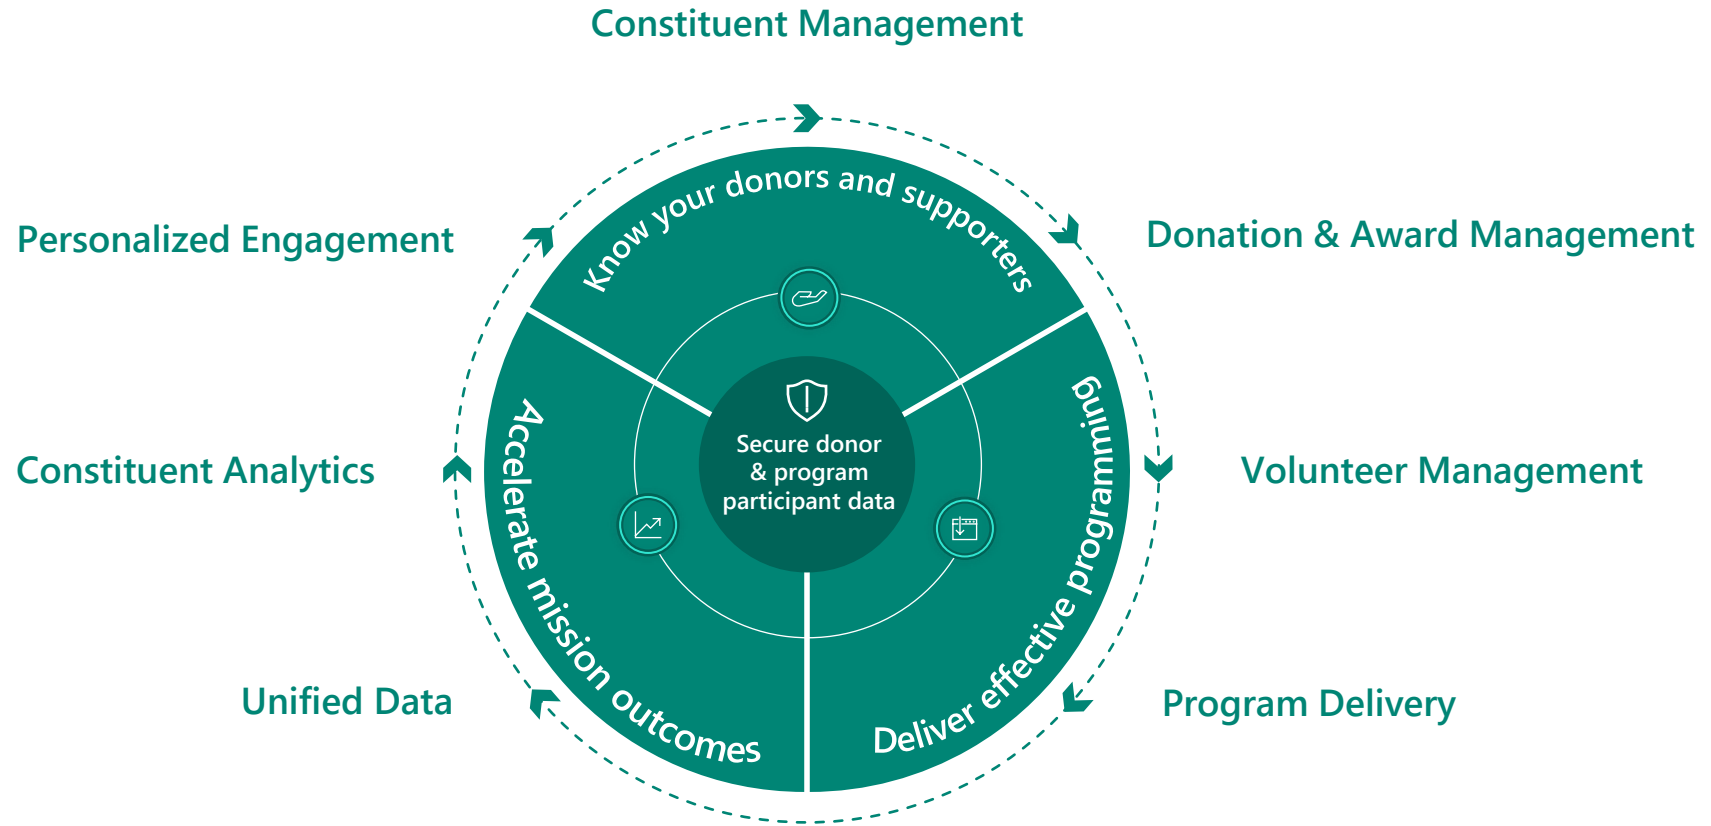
Constituent Management

Personalized Engagement

Donation & Award Management

Know your donors and supporters

Secure donor & program participant data

Accelerate mission outcomes

Deliver effective programming

Constituent Analytics

Volunteer Management

Unified Data

Program Delivery